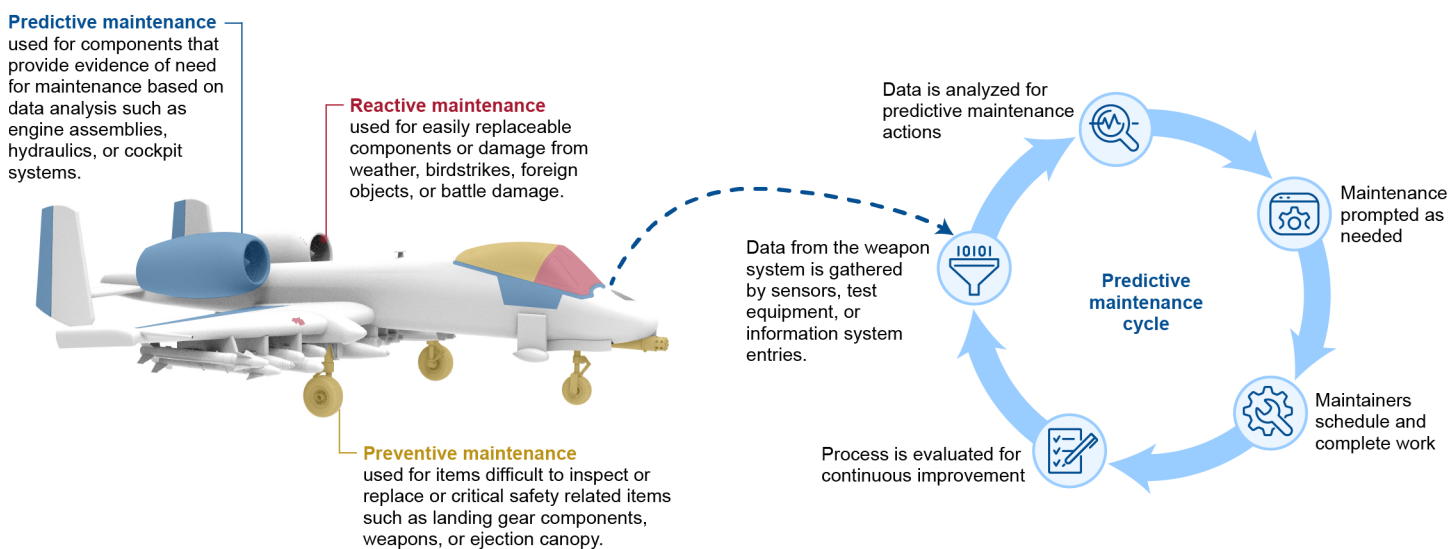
**Predictive maintenance**
used for components that provide evidence of need for maintenance based on data analysis such as engine assemblies, hydraulics, or cockpit systems.

**Reactive maintenance**
used for easily replaceable components or damage from weather, birdstrikes, foreign objects, or battle damage.

**Preventive maintenance**
used for items difficult to inspect or replace or critical safety related items such as landing gear components, weapons, or ejection canopy.

Data from the weapon system is gathered by sensors, test equipment, or information system entries.

10101

Data is analyzed for predictive maintenance actions

Maintenance prompted as needed

Maintainers schedule and complete work

Process is evaluated for continuous improvement

**Predictive maintenance cycle**